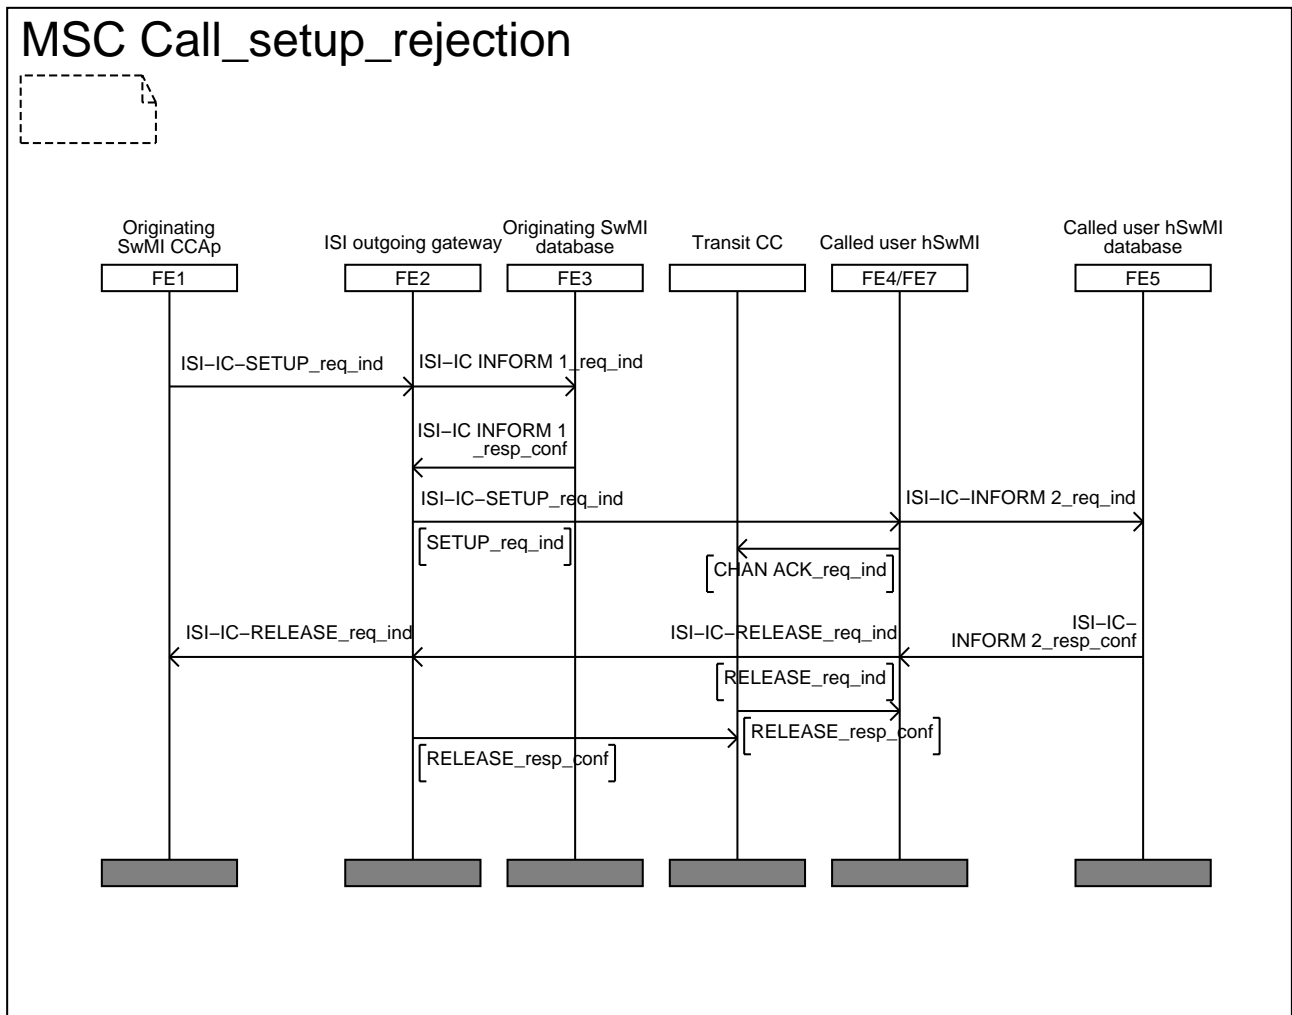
MSC Call_setup_rejection

Originating SwMI CCAp

ISI outgoing gateway

Originating SwMI database

Transit CC

Called user hSwMI

Called user hSwMI database

FE1

FE2

FE3

FE4/FE7

FE5

ISI−IC−SETUP_req_ind

ISI−IC INFORM 1_req_ind

ISI−IC INFORM 1 _resp_conf

ISI−IC−SETUP_req_ind

ISI−IC−INFORM 2_req_ind

SETUP_req_ind

CHAN ACK_req_ind

ISI−IC−RELEASE_req_ind

ISI−IC−RELEASE_req_ind

ISI−IC− INFORM 2_resp_conf

RELEASE_req_ind

RELEASE_resp_conf

RELEASE_resp_conf